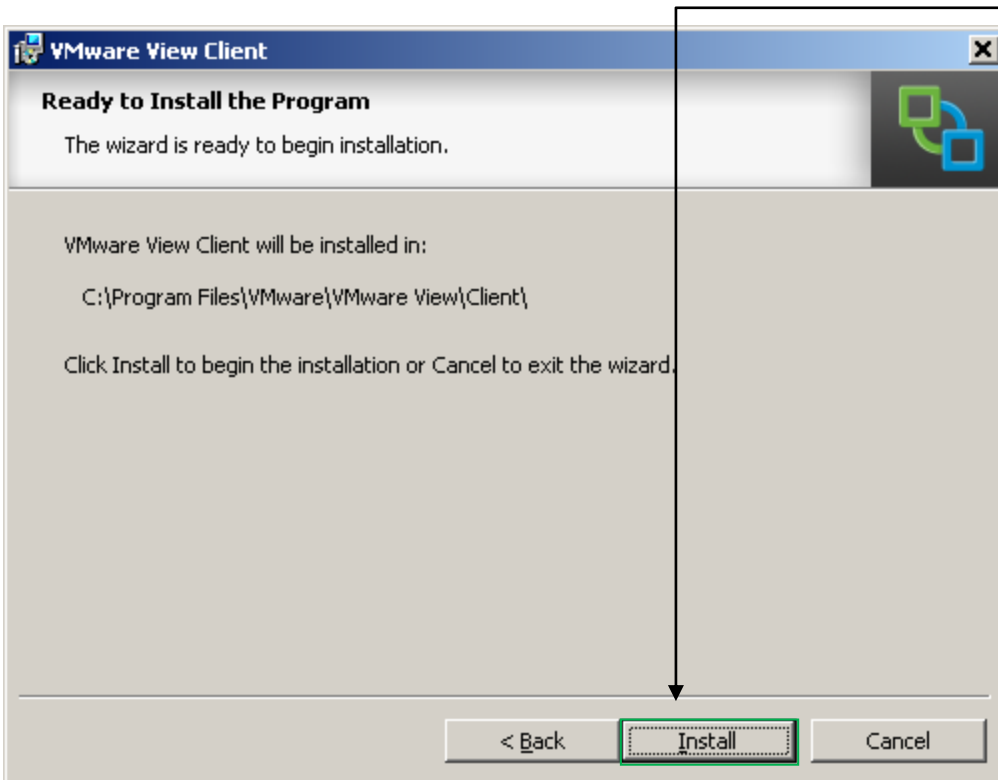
VMware View Client

Ready to Install the Program

The wizard is ready to begin installation.

VMware View Client will be installed in:

C:\Program Files\VMware\VMware View\Client\

Click Install to begin the installation or Cancel to exit the wizard.

< Back

Install

Cancel